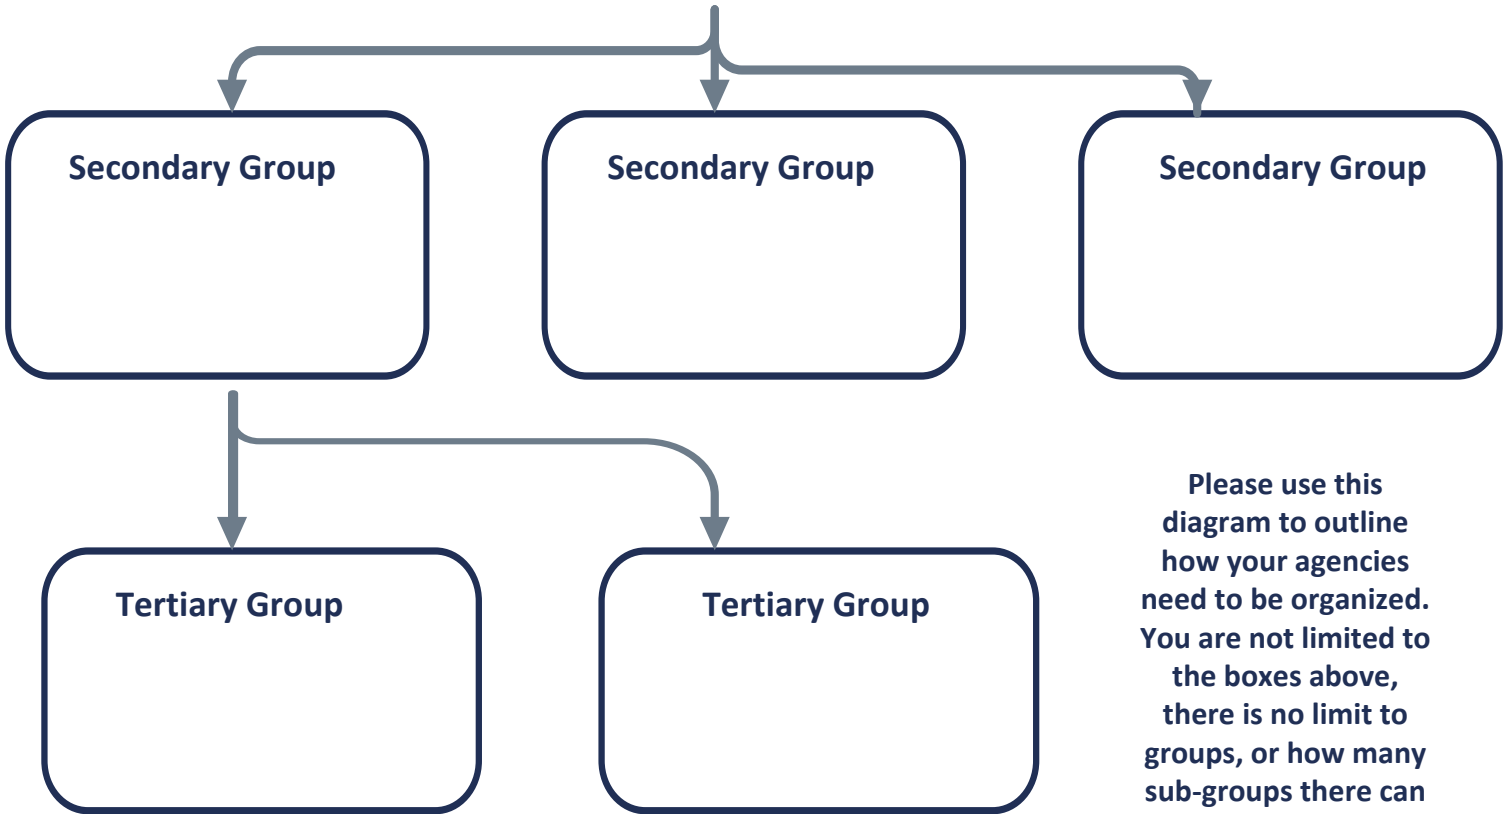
Secondary Group

Secondary Group

Secondary Group

Tertiary Group

Tertiary Group

Please use this diagram to outline how your agencies need to be organized. You are not limited to the boxes above, there is no limit to groups, or how many sub-groups there can